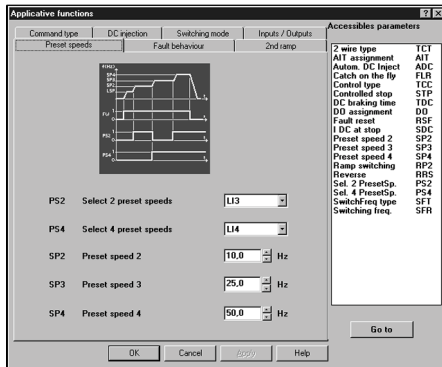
Applicative functions

? X

Command type | DC injection | Switching mode | Inputs / Outputs

Preset speeds | Fault behaviour | 2nd ramp

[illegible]

PS2 Select 2 preset speeds LI3

PS4 Select 4 preset speeds LI4

SP2 Preset speed 2 10,0 Hz

SP3 Preset speed 3 25,0 Hz

SP4 Preset speed 4 50,0 Hz

OK Cancel Apply Help

Accessibles parameters

| | |
|---|---|
| 2 wire type | TCT |
| AIT assignment | AIT |
| Autom. DC Inject | ADC |
| Catch on the fly | FLR |
| Control type | TCC |
| Controlled stop | STP |
| DC braking time | TDC |
| DO assignment | DO |
| Fault reset | RSF |
| I DC at stop | SDC |
| Preset speed 2 | SP2 |
| Preset speed 3 | SP3 |
| Preset speed 4 | SP4 |
| Ramp switching | RP2 |
| Reverse | RRS |
| Sel. 2 PresetSp. | PS2 |
| Sel. 4 PresetSp. | PS4 |
| SwitchFreq type | SFT |
| Switching freq. | SFR |

Go to